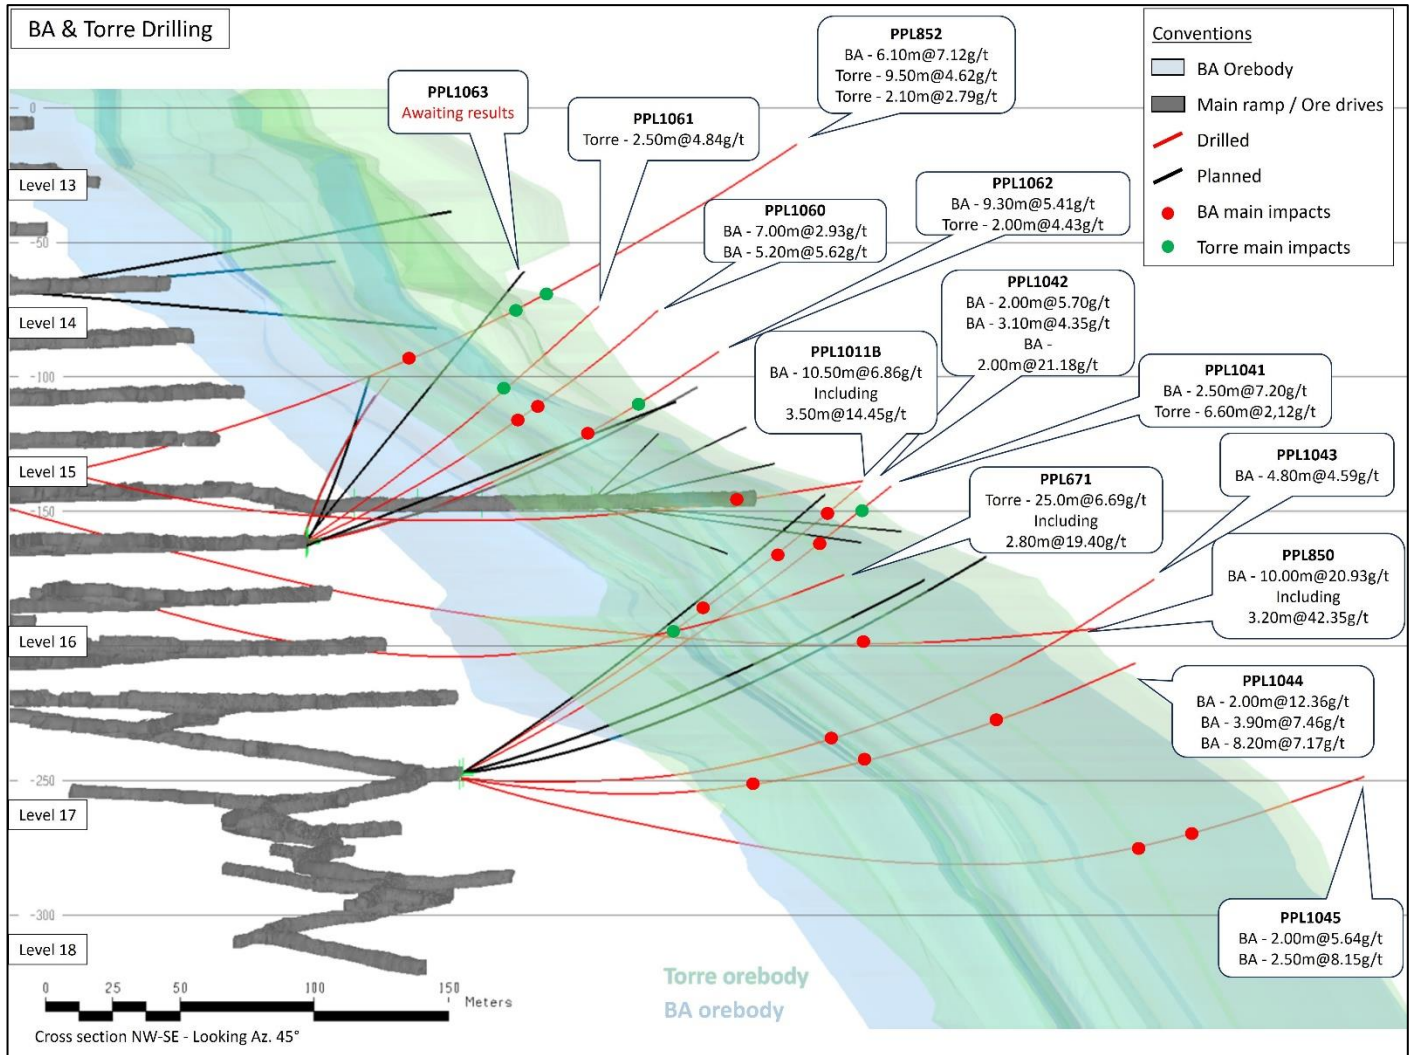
BA & Torre Drilling

Conventions
BA Orebody
Main ramp / Ore drives
Drilled
Planned
BA main impacts
Torre main impacts

PPL852
BA - 6.10m@7.12g/t
Torre - 9.50m@4.62g/t
Torre - 2.10m@2.79g/t

PPL1063
Awaiting results

PPL1061
Torre - 2.50m@4.84g/t

PPL1062
BA - 9.30m@5.41g/t
Torre - 2.00m@4.43g/t

PPL1060
BA - 7.00m@2.93g/t
BA - 5.20m@5.62g/t

PPL1042
BA - 2.00m@5.70g/t
BA - 3.10m@4.35g/t
BA - 2.00m@21.18g/t

PPL1011B
BA - 10.50m@6.86g/t
Including
3.50m@14.45g/t

PPL1041
BA - 2.50m@7.20g/t
Torre - 6.60m@2,12g/t

PPL1043
BA - 4.80m@4.59g/t

PPL671
Torre - 25.0m@6.69g/t
Including
2.80m@19.40g/t

PPL850
BA - 10.00m@20.93g/t
Including
3.20m@42.35g/t

PPL1044
BA - 2.00m@12.36g/t
BA - 3.90m@7.46g/t
BA - 8.20m@7.17g/t

PPL1045
BA - 2.00m@5.64g/t
BA - 2.50m@8.15g/t

0
-50
-100
-150
-250
-300

Level 13
Level 14
Level 15
Level 16
Level 17
Level 18

Torre orebody
BA orebody

0 25 50 100 150 Meters

Cross section NW-SE - Looking Az. 45°